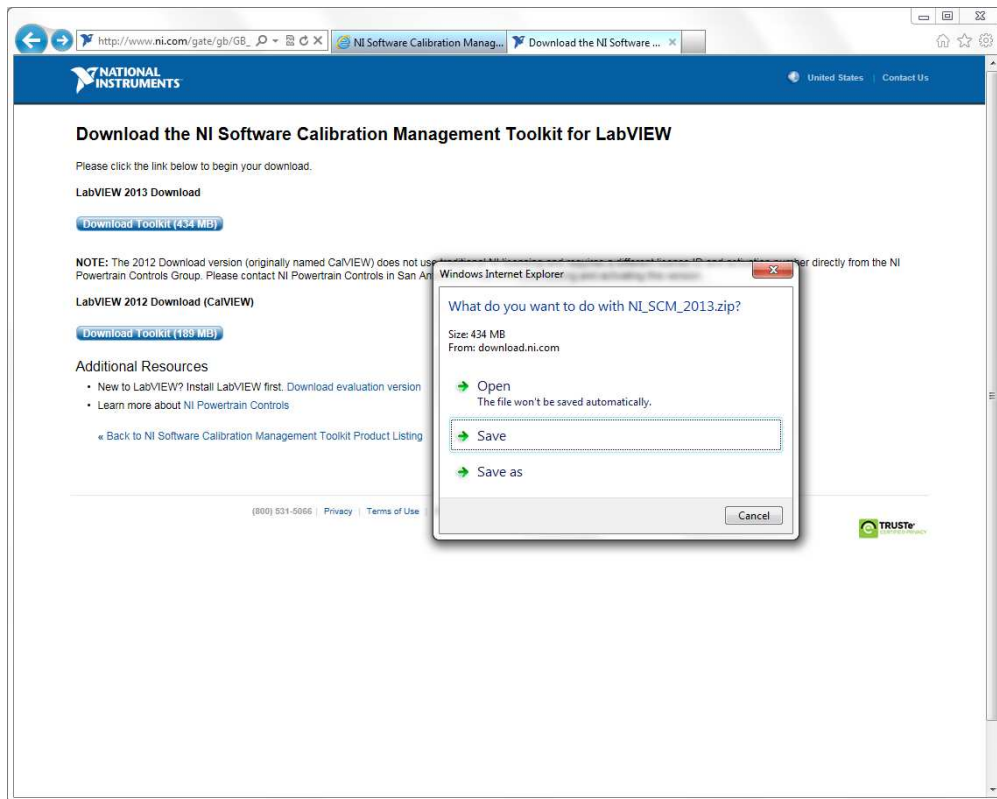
http://www.ni.com/gate/gb/GB_

NI Software Calibration Manag...

Download the NI Software ...

NATIONAL INSTRUMENTS

United States | Contact Us

Download the NI Software Calibration Management Toolkit for LabVIEW

Please click the link below to begin your download.

LabVIEW 2013 Download

Download Toolkit (434 MB)

NOTE: The 2012 Download version (originally named CalVIEW) does not use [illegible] directly from the NI Powertrain Controls Group. Please contact NI Powertrain Controls in San An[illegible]

LabVIEW 2012 Download (CalVIEW)

Download Toolkit (189 MB)

Additional Resources

• New to LabVIEW? Install LabVIEW first. Download evaluation version

• Learn more about NI Powertrain Controls

« Back to NI Software Calibration Management Toolkit Product Listing

(800) 531-5066 | Privacy | Terms of Use |

TRUSTe

Windows Internet Explorer

What do you want to do with NI_SCM_2013.zip?

Size: 434 MB
From: download.ni.com

Open
The file won't be saved automatically.

Save

Save as

Cancel